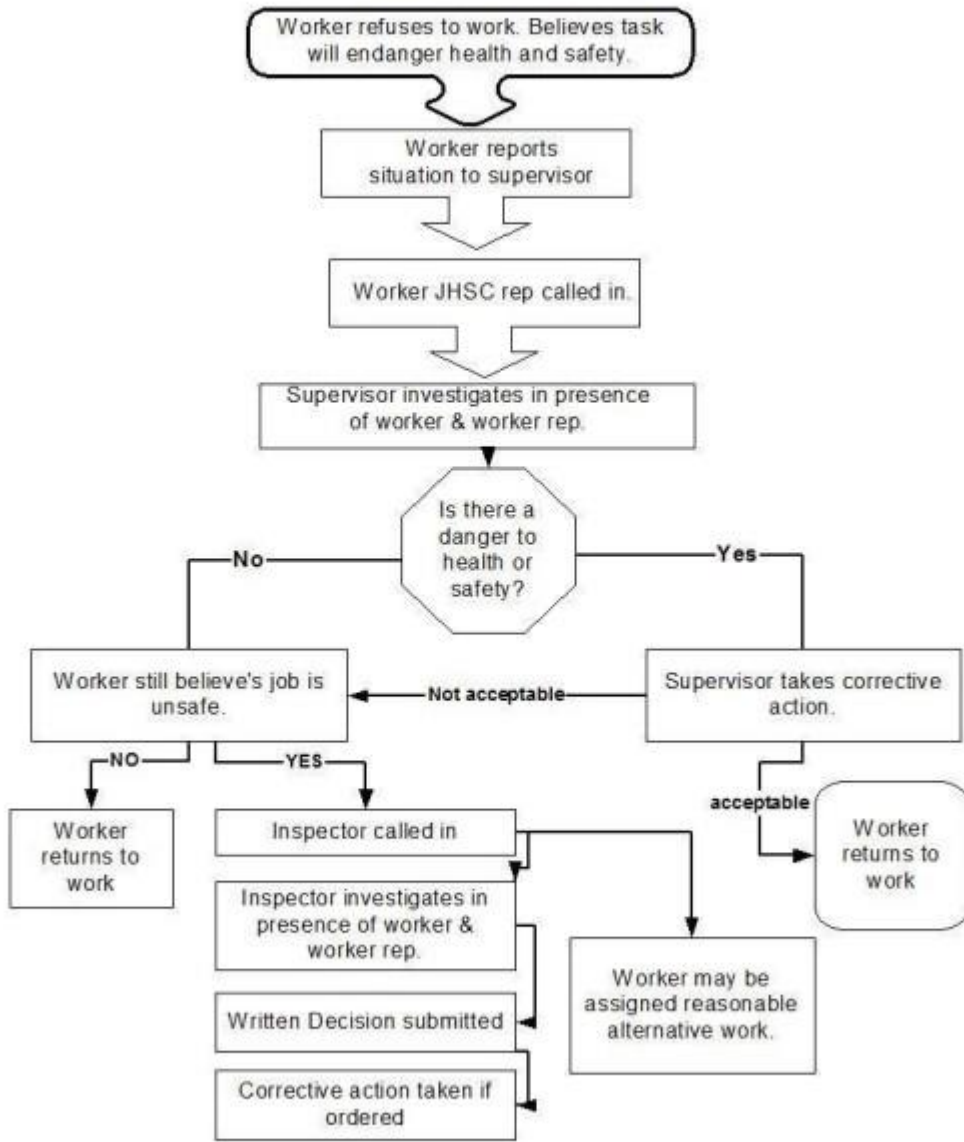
Worker refuses to work. Believes task will endanger health and safety.

Worker reports situation to supervisor

Worker JHSC rep called in.

Supervisor investigates in presence of worker & worker rep.

Is there a danger to health or safety?

No

Yes

Worker still believe's job is unsafe.

Not acceptable

Supervisor takes corrective action.

NO

YES

Worker returns to work

Inspector called in

acceptable

Worker returns to work

Inspector investigates in presence of worker & worker rep.

Worker may be assigned reasonable alternative work.

Written Decision submitted

Corrective action taken if ordered